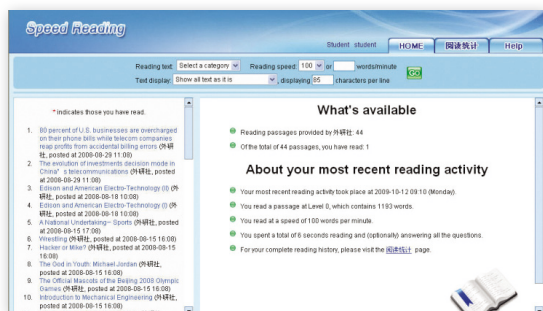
Speed Reading

Student: student

HOME

阅读统计

Help

Reading text: Select a category

Reading speed: 100 or words/minute

GO

Text display: Show all text as it is

displaying 85 characters per line

* indicates those you have read.

1. 80 percent of U.S. businesses are overcharged on their phone bills while telecom companies reap profits from accidental billing errors (外研社, posted at 2008-08-29 11:08)
2. The evolution of investments decision mode in China's telecommunications (外研社, posted at 2008-08-29 11:08)
3. Edison and American Electro-Technology (I) (外研社, posted at 2008-08-18 10:08)
4. Edison and American Electro-Technology (II) (外研社, posted at 2008-08-18 10:08)
5. A National Undertaking– Sports (外研社, posted at 2008-08-15 17:08)
6. Wrestling (外研社, posted at 2008-08-15 16:08)
7. Hacker or Mike? (外研社, posted at 2008-08-15 16:08)
8. The God in Youth: Michael Jordan (外研社, posted at 2008-08-15 16:08)
9. The Official Mascots of the Beijing 2008 Olympic Games (外研社, posted at 2008-08-15 16:08)
10. Introduction to Mechanical Engineering (外研社, posted at 2008-08-15 16:08)

What's available

Reading passages provided by 外研社: 44

Of the total of 44 passages, you have read: 1

About your most recent reading activity

Your most recent reading activity took place at 2009-10-12 09:10 (Monday).

You read a passage at Level 0, which contains 1193 words.

You read at a speed of 100 words per minute.

You spent a total of 6 seconds reading and (optionally) answering all the questions.

For your complete reading history, please visit the 阅读统计 page.